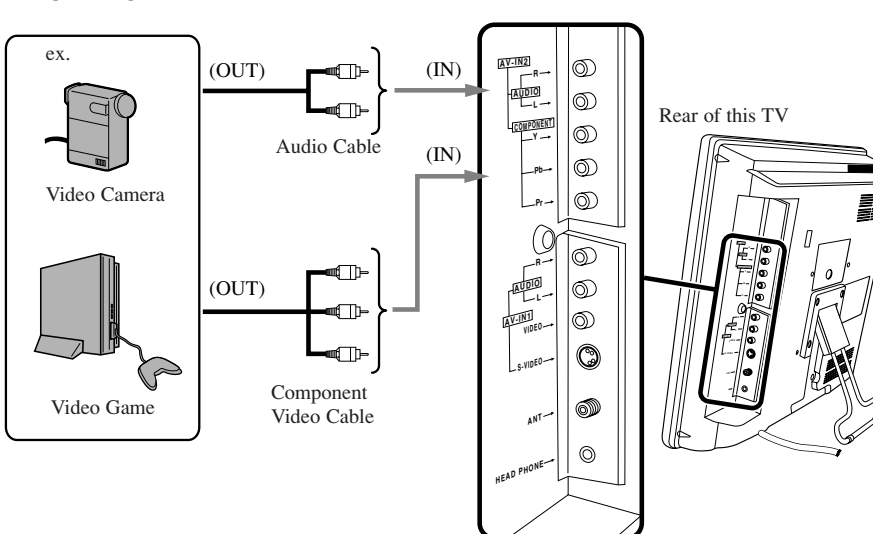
ex.

Video Camera

Video Game

(OUT)

Audio Cable

(OUT)

Component Video Cable

(IN)

(IN)

AV-IN2

R

AUDIO

L

COMPONENT

Y

Pb

Pr

R

AUDIO

L

AV-IN1

VIDEO

S-VIDEO

ANT

HEAD PHONE

Rear of this TV